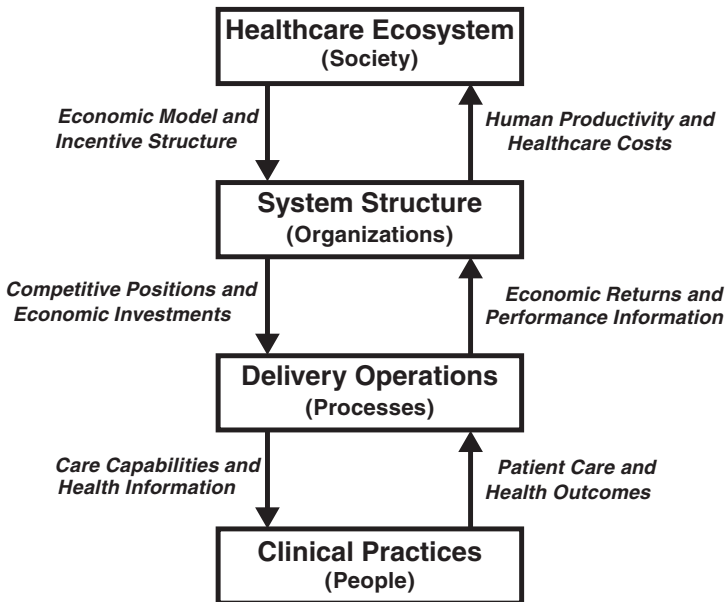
Healthcare Ecosystem
(Society)

Economic Model and Incentive Structure

Human Productivity and Healthcare Costs

System Structure
(Organizations)

Competitive Positions and Economic Investments

Economic Returns and Performance Information

Delivery Operations
(Processes)

Care Capabilities and Health Information

Patient Care and Health Outcomes

Clinical Practices
(People)